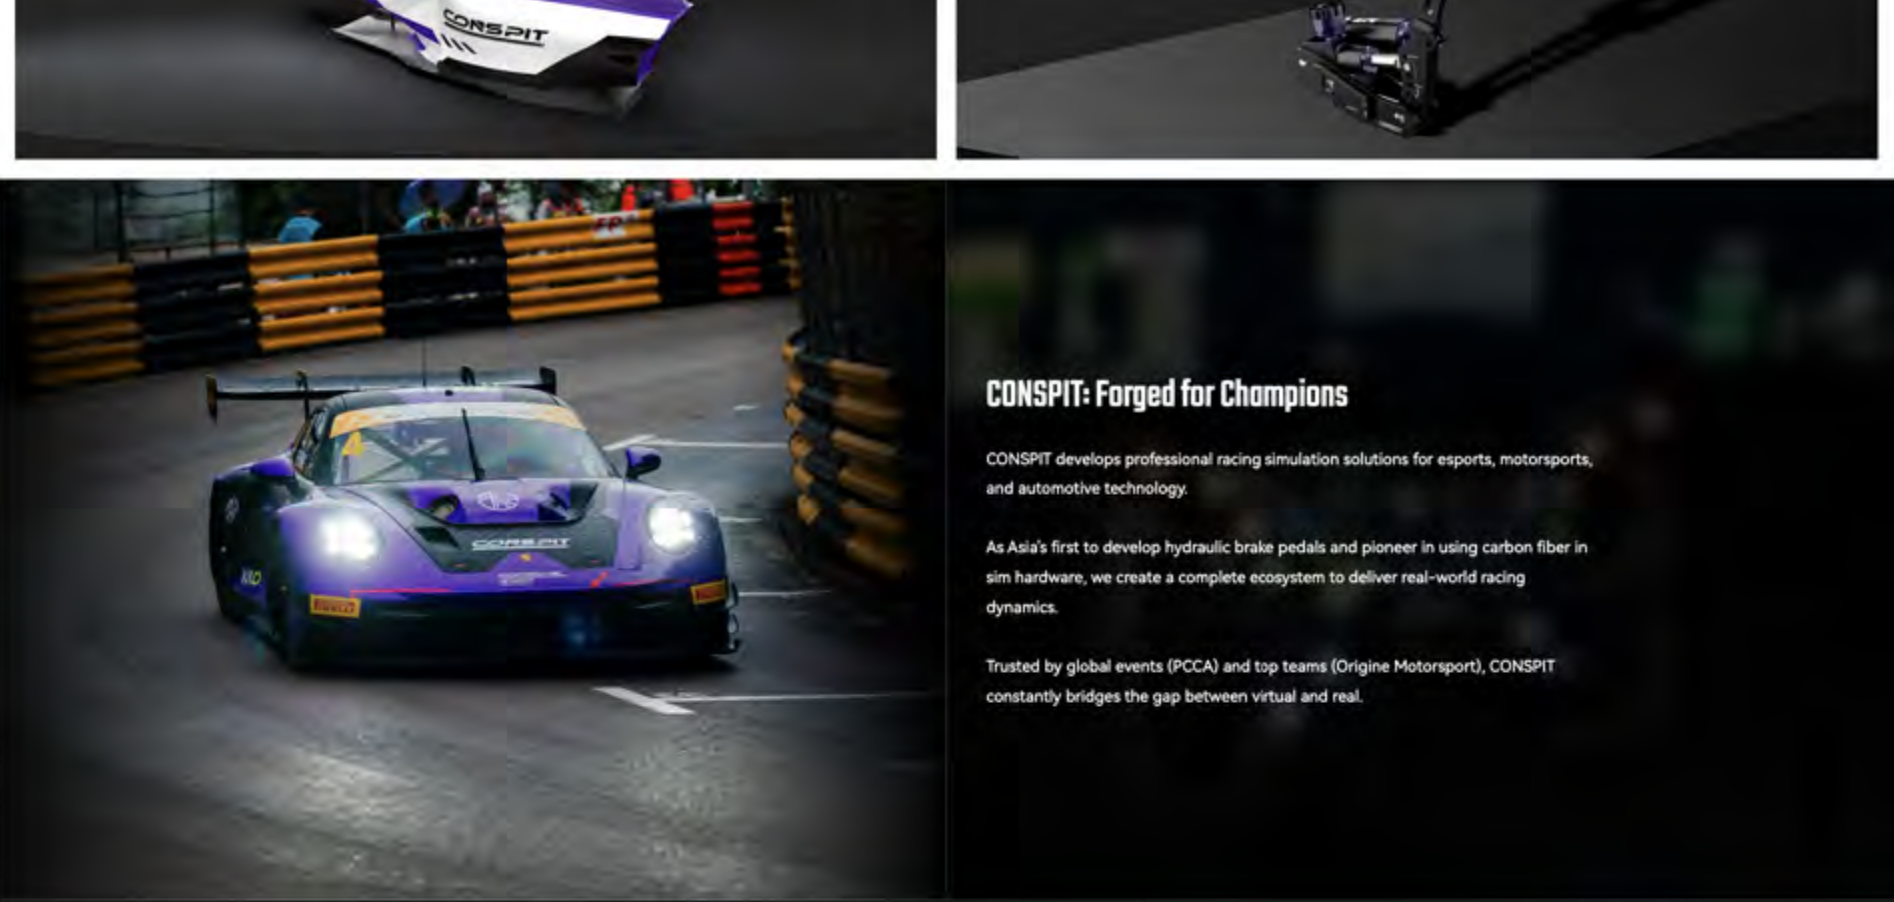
CONSPIT

CONSPIT

PIRELLI

PIRELLI

CONSPIT: Forged for Champions

CONSPIT develops professional racing simulation solutions for esports, motorsports, and automotive technology.

As Asia's first to develop hydraulic brake pedals and pioneer in using carbon fiber in sim hardware, we create a complete ecosystem to deliver real-world racing dynamics.

Trusted by global events (PCCA) and top teams (Origine Motorsport), CONSPIT constantly bridges the gap between virtual and real.